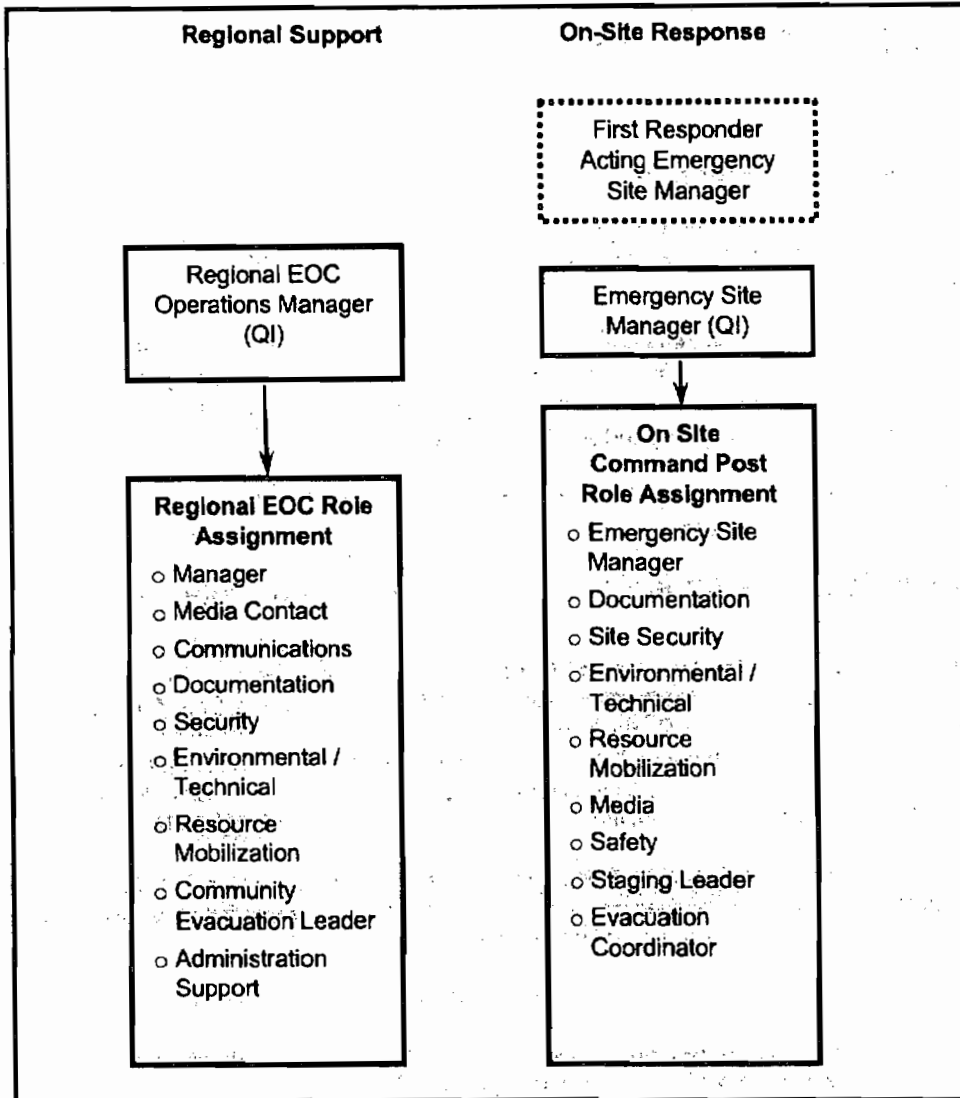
Regional Support

Regional EOC Operations Manager (QI)

Regional EOC Role Assignment
o Manager
o Media Contact
o Communications
o Documentation
o Security
o Environmental / Technical
o Resource Mobilization
o Community Evacuation Leader
o Administration Support

On-Site Response

First Responder Acting Emergency Site Manager

Emergency Site Manager (QI)

On Site Command Post Role Assignment
o Emergency Site Manager
o Documentation
o Site Security
o Environmental / Technical
o Resource Mobilization
o Media
o Safety
o Staging Leader
o Evacuation Coordinator